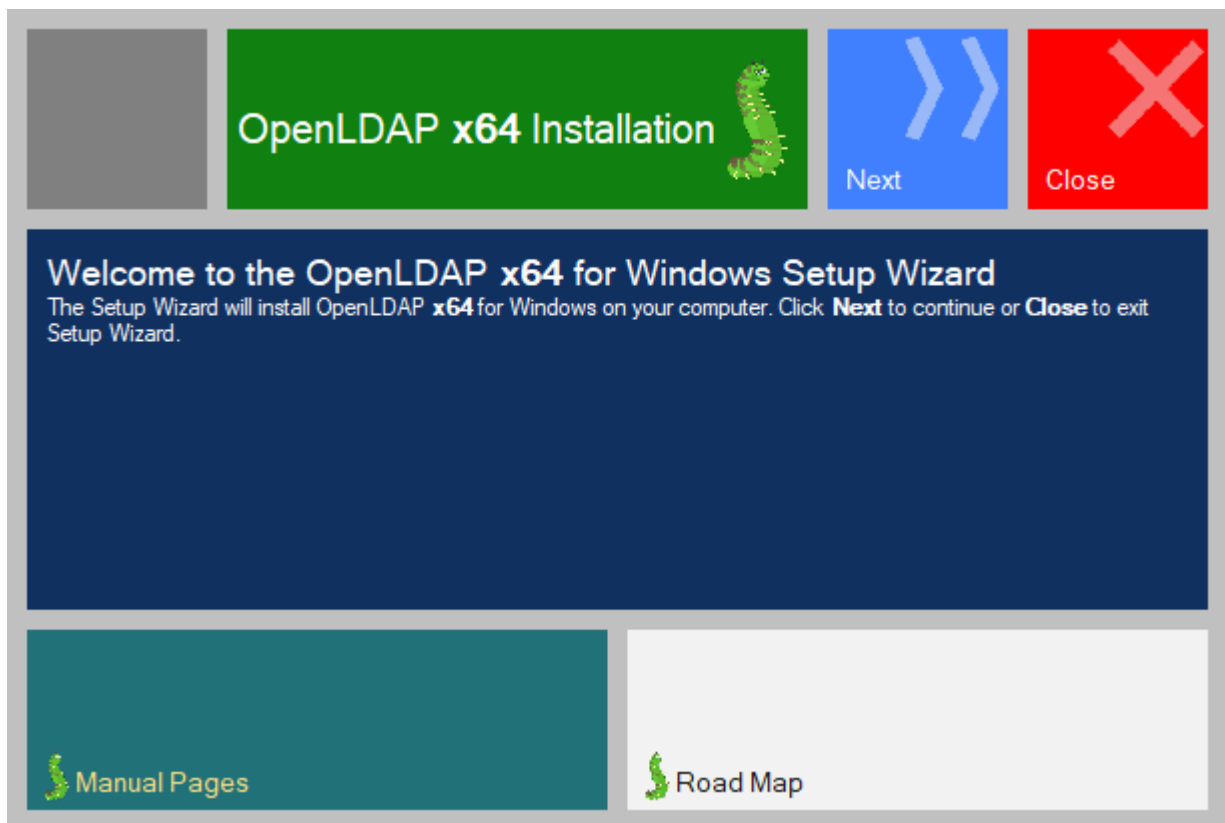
OpenLDAP **x64** Installation

Next

Close

Welcome to the OpenLDAP **x64** for Windows Setup Wizard

The Setup Wizard will install OpenLDAP **x64** for Windows on your computer. Click **Next** to continue or **Close** to exit Setup Wizard.

Manual Pages

Road Map